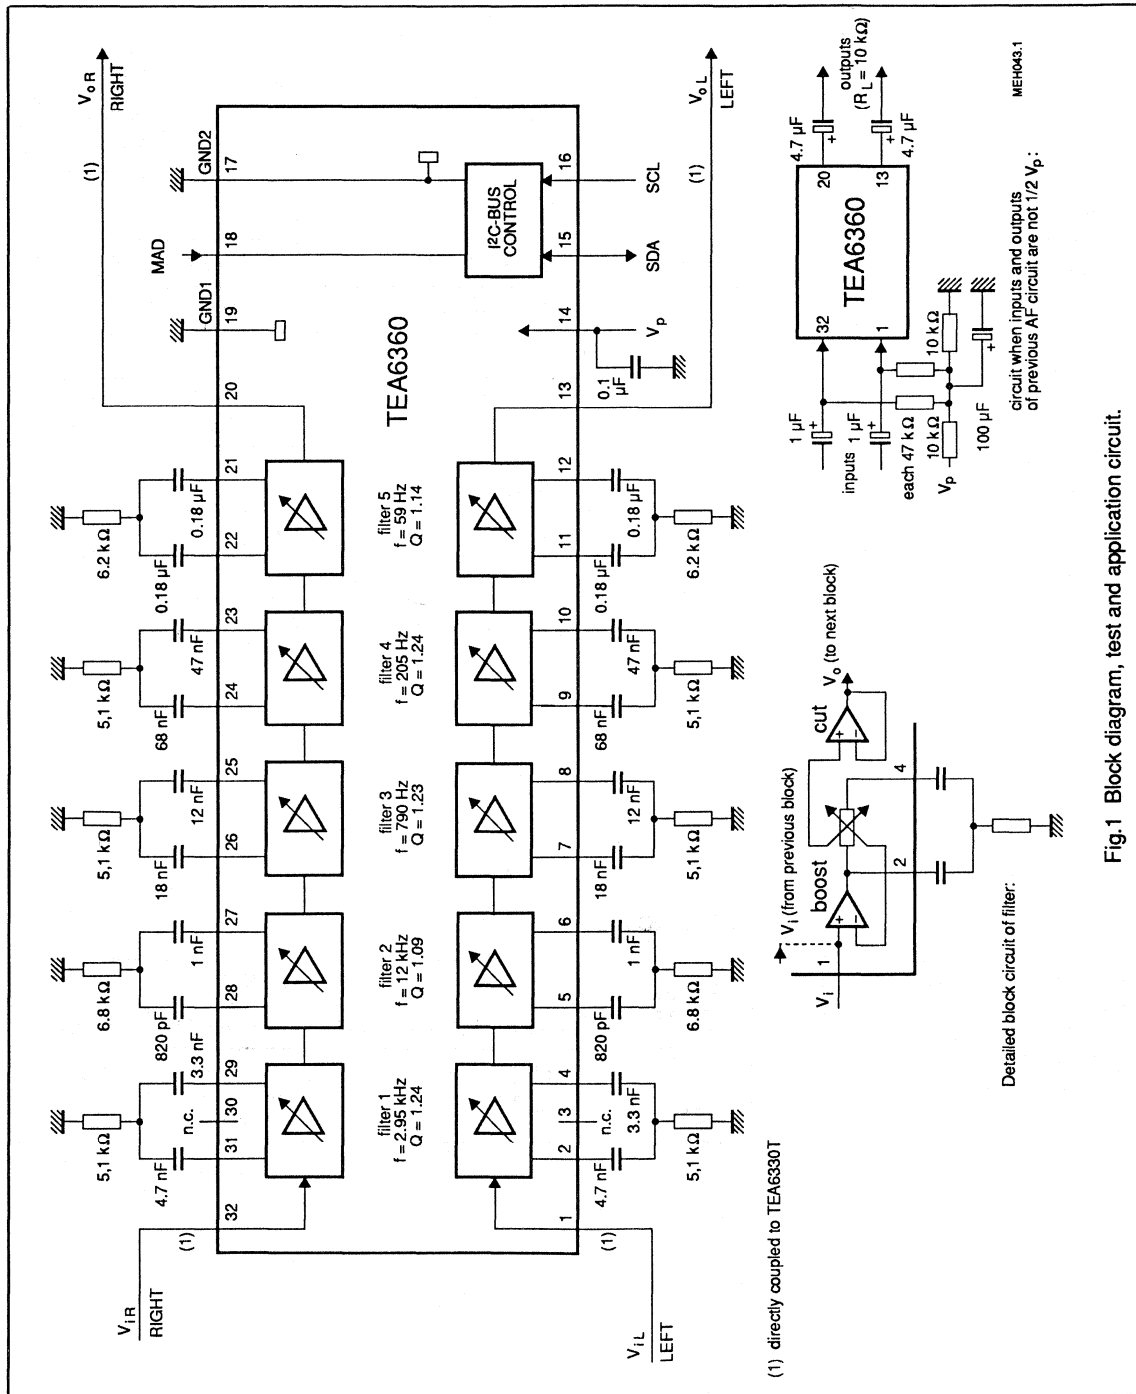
Fig.1 Block diagram, test and application circuit.

$V_{oR}$
RIGHT
(1)
GND2
17
MAD
18
GND1
19
20
I2C-BUS CONTROL
16
SCL
15
SDA
14
$V_P$
13
0.1 µF
(1)
$V_{oL}$
LEFT
TEA6360

6.2 kΩ
0.18 µF
21
22
0.18 µF
5,1 kΩ
47 nF
23
24
68 nF
5,1 kΩ
12 nF
25
26
18 nF
6.8 kΩ
1 nF
27
28
820 pF
5,1 kΩ
3.3 nF
29
n.c.
30
31
4.7 nF
32
(1)
$V_{iR}$
RIGHT

filter 5
f = 59 Hz
Q = 1.14
filter 4
f = 205 Hz
Q = 1.24
filter 3
f = 790 Hz
Q = 1.23
filter 2
f = 12 kHz
Q = 1.09
filter 1
f = 2.95 kHz
Q = 1.24

12
0.18 µF
11
0.18 µF
6.2 kΩ
10
47 nF
9
68 nF
5,1 kΩ
8
12 nF
7
18 nF
5,1 kΩ
6
1 nF
5
820 pF
6.8 kΩ
4
3.3 nF
3
n.c.
2
4.7 nF
5,1 kΩ
1
(1)
$V_{iL}$
LEFT

(1) directly coupled to TEA6330T

outputs
($R_L$ = 10 kΩ)
4.7 µF
20
13
4.7 µF
TEA6360
32
1
1 µF
inputs
1 µF
each 47 kΩ
10 kΩ
$V_P$
10 kΩ
100 µF
circuit when inputs and outputs of previous AF circuit are not 1/2 $V_P$:

MEH043.1

$V_i$ (from previous block)
$V_o$ (to next block)
cut
boost
$V_i$
1
2
4
Detailed block circuit of filter: